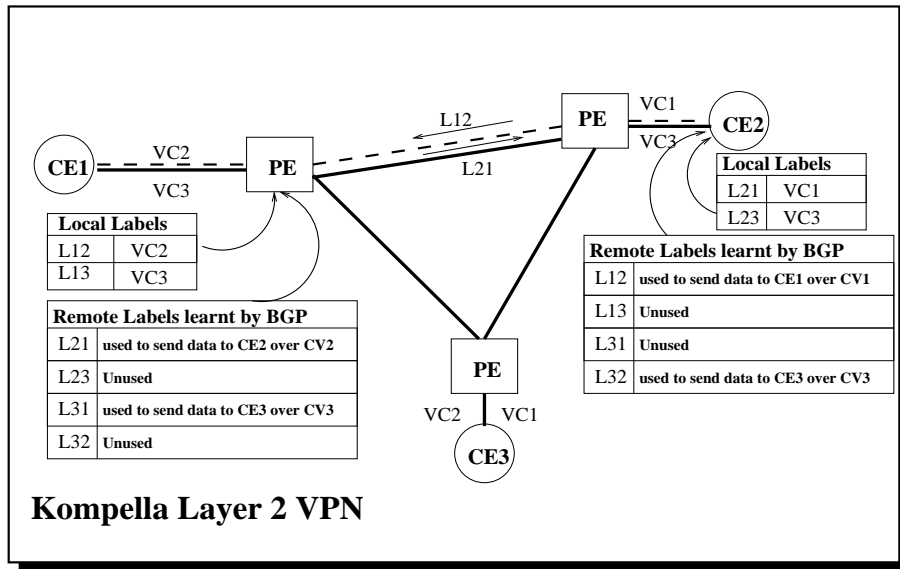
L12

PE

VC1

CE2

VC3

CE1

VC2

PE

VC3

L21

Local Labels

| L21 | VC1 |
|---|---|
| L23 | VC3 |

Local Labels

| L12 | VC2 |
|---|---|
| L13 | VC3 |

Remote Labels learnt by BGP

| L12 | used to send data to CE1 over CV1 |
|---|---|
| L13 | Unused |
| L31 | Unused |
| L32 | used to send data to CE3 over CV3 |

Remote Labels learnt by BGP

| L21 | used to send data to CE2 over CV2 |
|---|---|
| L23 | Unused |
| L31 | used to send data to CE3 over CV3 |
| L32 | Unused |

PE

VC2

VC1

CE3

Kompella Layer 2 VPN